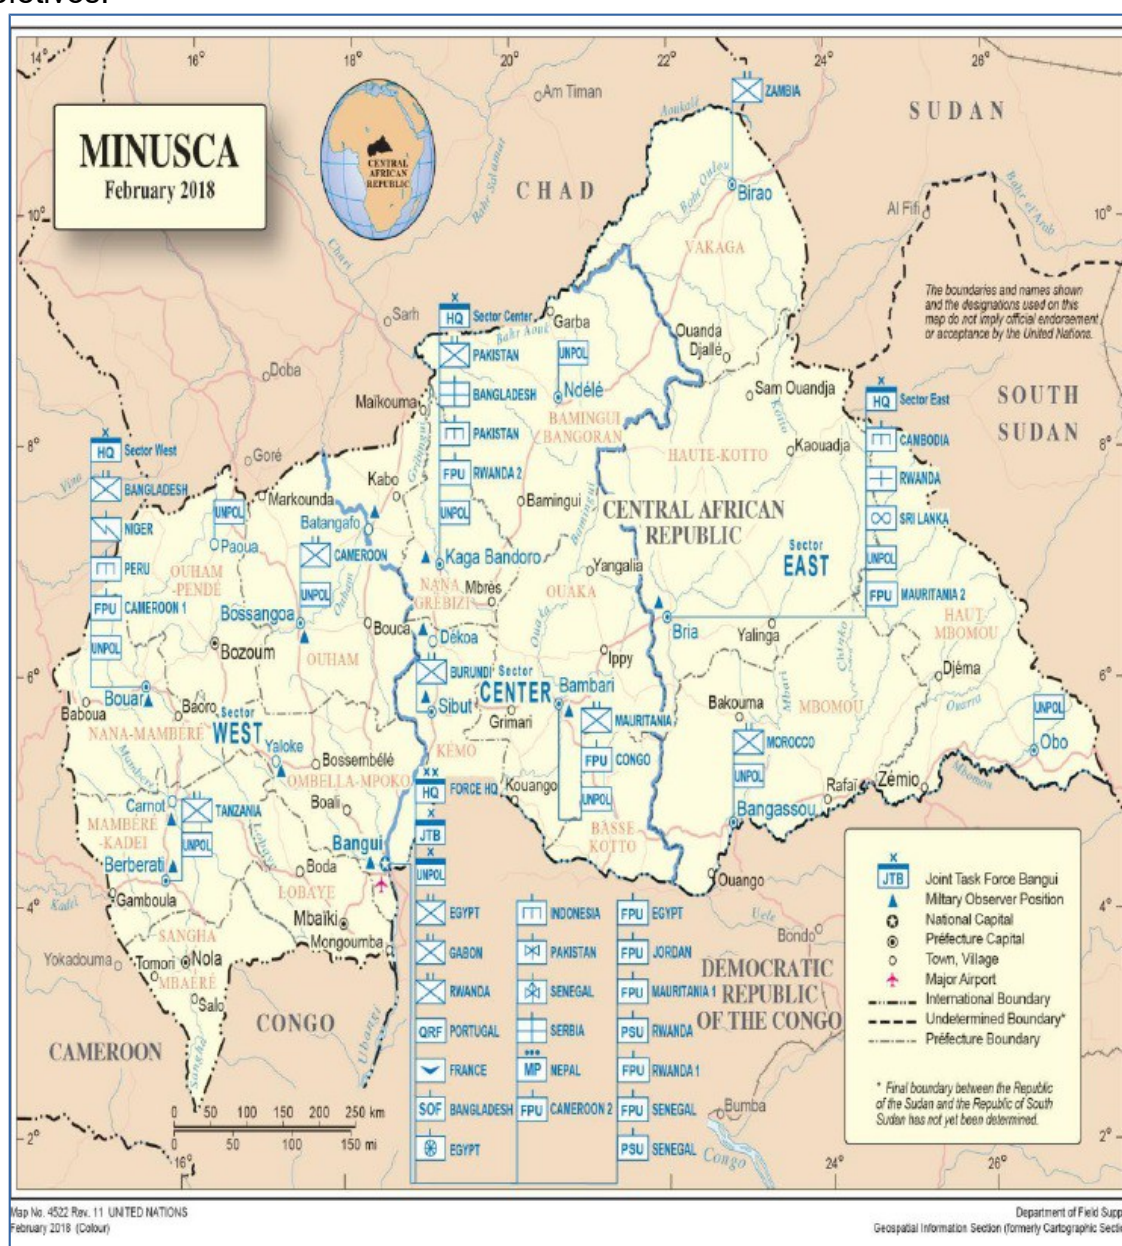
MINUSCA
February 2018

CENTRAL AFRICAN REPUBLIC

14° 16° 18° 20° 22° 24° 28°
10° 8° 6° 4° 2°

CHAD
SUDAN
SOUTH SUDAN
CAMEROON
CONGO
DEMOCRATIC REPUBLIC OF THE CONGO
CENTRAL AFRICAN REPUBLIC

Am Timan
Birao
Al Fifi
Sarh
Doba
Garba
Ouanda Djallé
Sam Ouandja
Kaouadja
Maïkouma
Ndélé
Goré
Markounda
Kabo
Batangafo
Paoua
Bamingui
Kaga Bandoro
Yangalia
Mbrès
Bossangoa
Bouca
Dékoa
Bria
Yalinga
Bozoum
Ippy
Djéma
Bouar
Baboua
Baoro
Sibut
Grimari
Bambari
Bakouma
Obo
Yaloke
Bossembélé
Boali
Kouango
Rafaï
Zémio
Bangassou
Carnot
Berberati
Bangui
Boda
Gamboula
Mbaïki
Mongoumba
Ouango
Bondo
Yokadouma
Tomori
Nola
Salo
Bumba

ZAMBIA
HQ Sector Center
PAKISTAN
UNPOL
BANGLADESH
PAKISTAN
FPU RWANDA 2
UNPOL
HQ Sector East
CAMBODIA
RWANDA
SRI LANKA
UNPOL
FPU MAURITANIA 2
HQ Sector West
BANGLADESH
NIGER
PERU
FPU CAMEROON 1
UNPOL
UNPOL
CAMEROON
UNPOL
BURUNDI
Sector CENTER
MAURITANIA
FPU CONGO
UNPOL
MOROCCO
UNPOL
UNPOL
Sector WEST
Sector EAST
TANZANIA
UNPOL
HQ FORCE HQ
JTB
UNPOL

EGYPT
GABON
RWANDA
QRF PORTUGAL
FRANCE
SOF BANGLADESH
EGYPT
INDONESIA
PAKISTAN
SENEGAL
SERBIA
MP NEPAL
FPU CAMEROON 2
FPU EGYPT
FPU JORDAN
FPU MAURITANIA 1
PSU RWANDA
FPU RWANDA 1
FPU SENEGAL
PSU SENEGAL

VAKAGA
BAMINGUI BANGORAN
HAUTE-KOTTO
OUHAM-PENDÉ
NANA GRÉBIZI
OUAKA
HAUT MBOMOU
OUHAM
NANA-MAMBÉRÉ
KÉMO
MBOMOU
OMBELLA-MPOKO
MAMBÉRÉ-KADEÏ
BASSE-KOTTO
LOBAYE
SANGHA MBAÉRÉ

Bahr Salamat
Aoukalé
Bahr Oulou
Bahr el Arab
Chari
Bahr Aouk
Gribingui
Bamingui
Kotto
Vina
Ouham
Ouaka
Mbari
Chinko
Ouarra
Mbomou
Mambéré
Lobaye
Kadei
Sangha
Ubangi
Uele
Congo

The boundaries and names shown and the designations used on this map do not imply official endorsement or acceptance by the United Nations.

JTB Joint Task Force Bangui
Miltary Observer Position
National Capital
Préfecture Capital
Town, Village
Major Airport
International Boundary
Undetermined Boundary*
Préfecture Boundary

* Final boundary between the Republic of the Sudan and the Republic of South Sudan has not yet been determined.

0 50 100 150 200 250 km
0 50 100 150 mi

Map No. 4522 Rev. 11 UNITED NATIONS
February 2018 (Colour)

Department of Field Supp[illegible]
Geospatial Information Section (formerly Cartographic Secti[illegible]